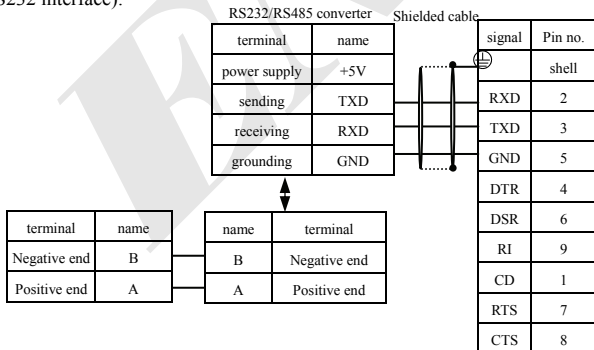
232 interface).

RS232/RS485 converter

Shielded cable

| terminal | name |
|---|---|
| power supply | +5V |
| sending | TXD |
| receiving | RXD |
| grounding | GND |

| signal | Pin no. |
|---|---|
| | shell |
| RXD | 2 |
| TXD | 3 |
| GND | 5 |
| DTR | 4 |
| DSR | 6 |
| RI | 9 |
| CD | 1 |
| RTS | 7 |
| CTS | 8 |

| terminal | name |
|---|---|
| Negative end | B |
| Positive end | A |

| name | terminal |
|---|---|
| B | Negative end |
| A | Positive end |